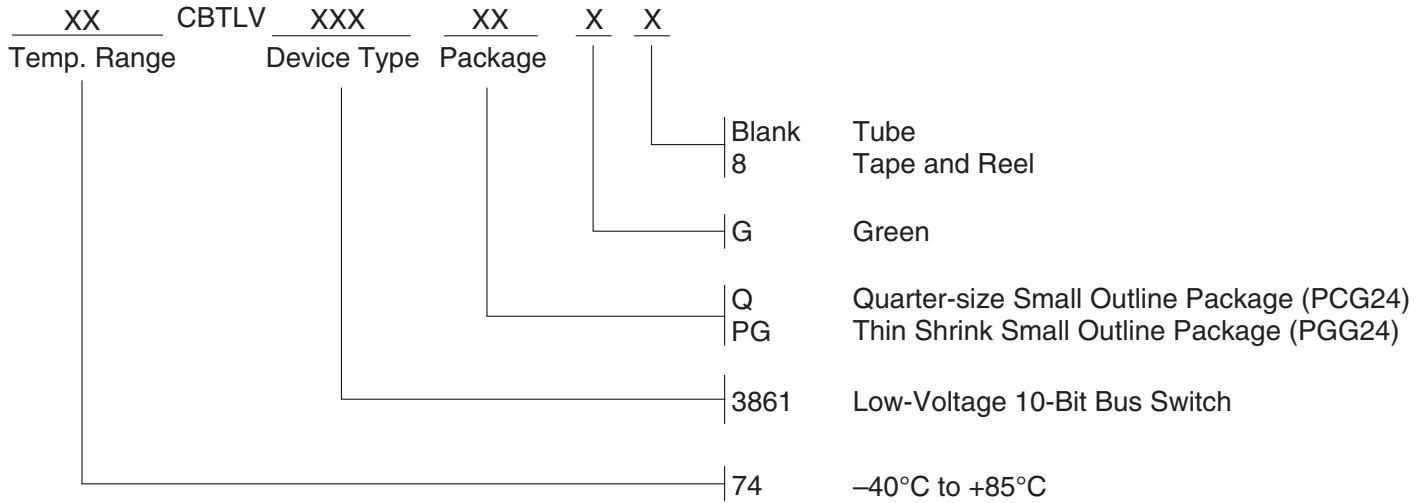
XX CBTLV XXX XX X X
Temp. Range Device Type Package

Blank Tube
8 Tape and Reel

G Green

Q Quarter-size Small Outline Package (PCG24)
PG Thin Shrink Small Outline Package (PGG24)

3861 Low-Voltage 10-Bit Bus Switch

74 –40°C to +85°C